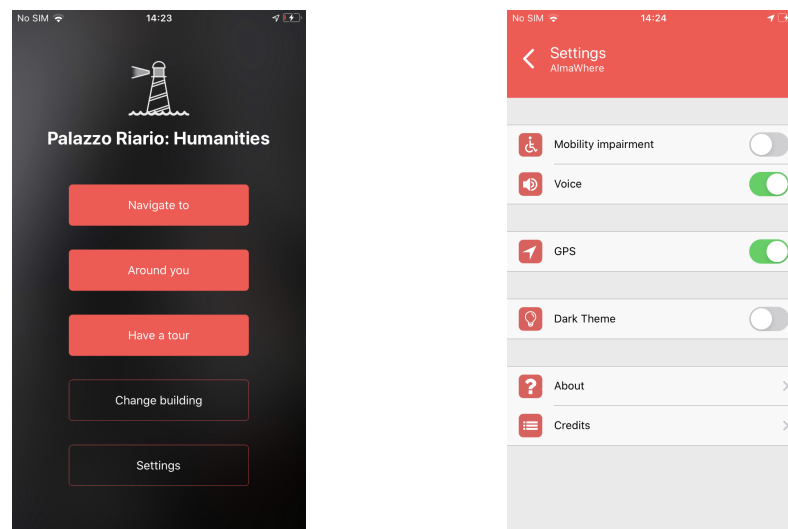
No SIM 14:23

Palazzo Riario: Humanities

Navigate to

Around you

Have a tour

Change building

Settings

No SIM 14:24

Settings
AlmaWhere

Mobility impairment

Voice

GPS

Dark Theme

About

Credits